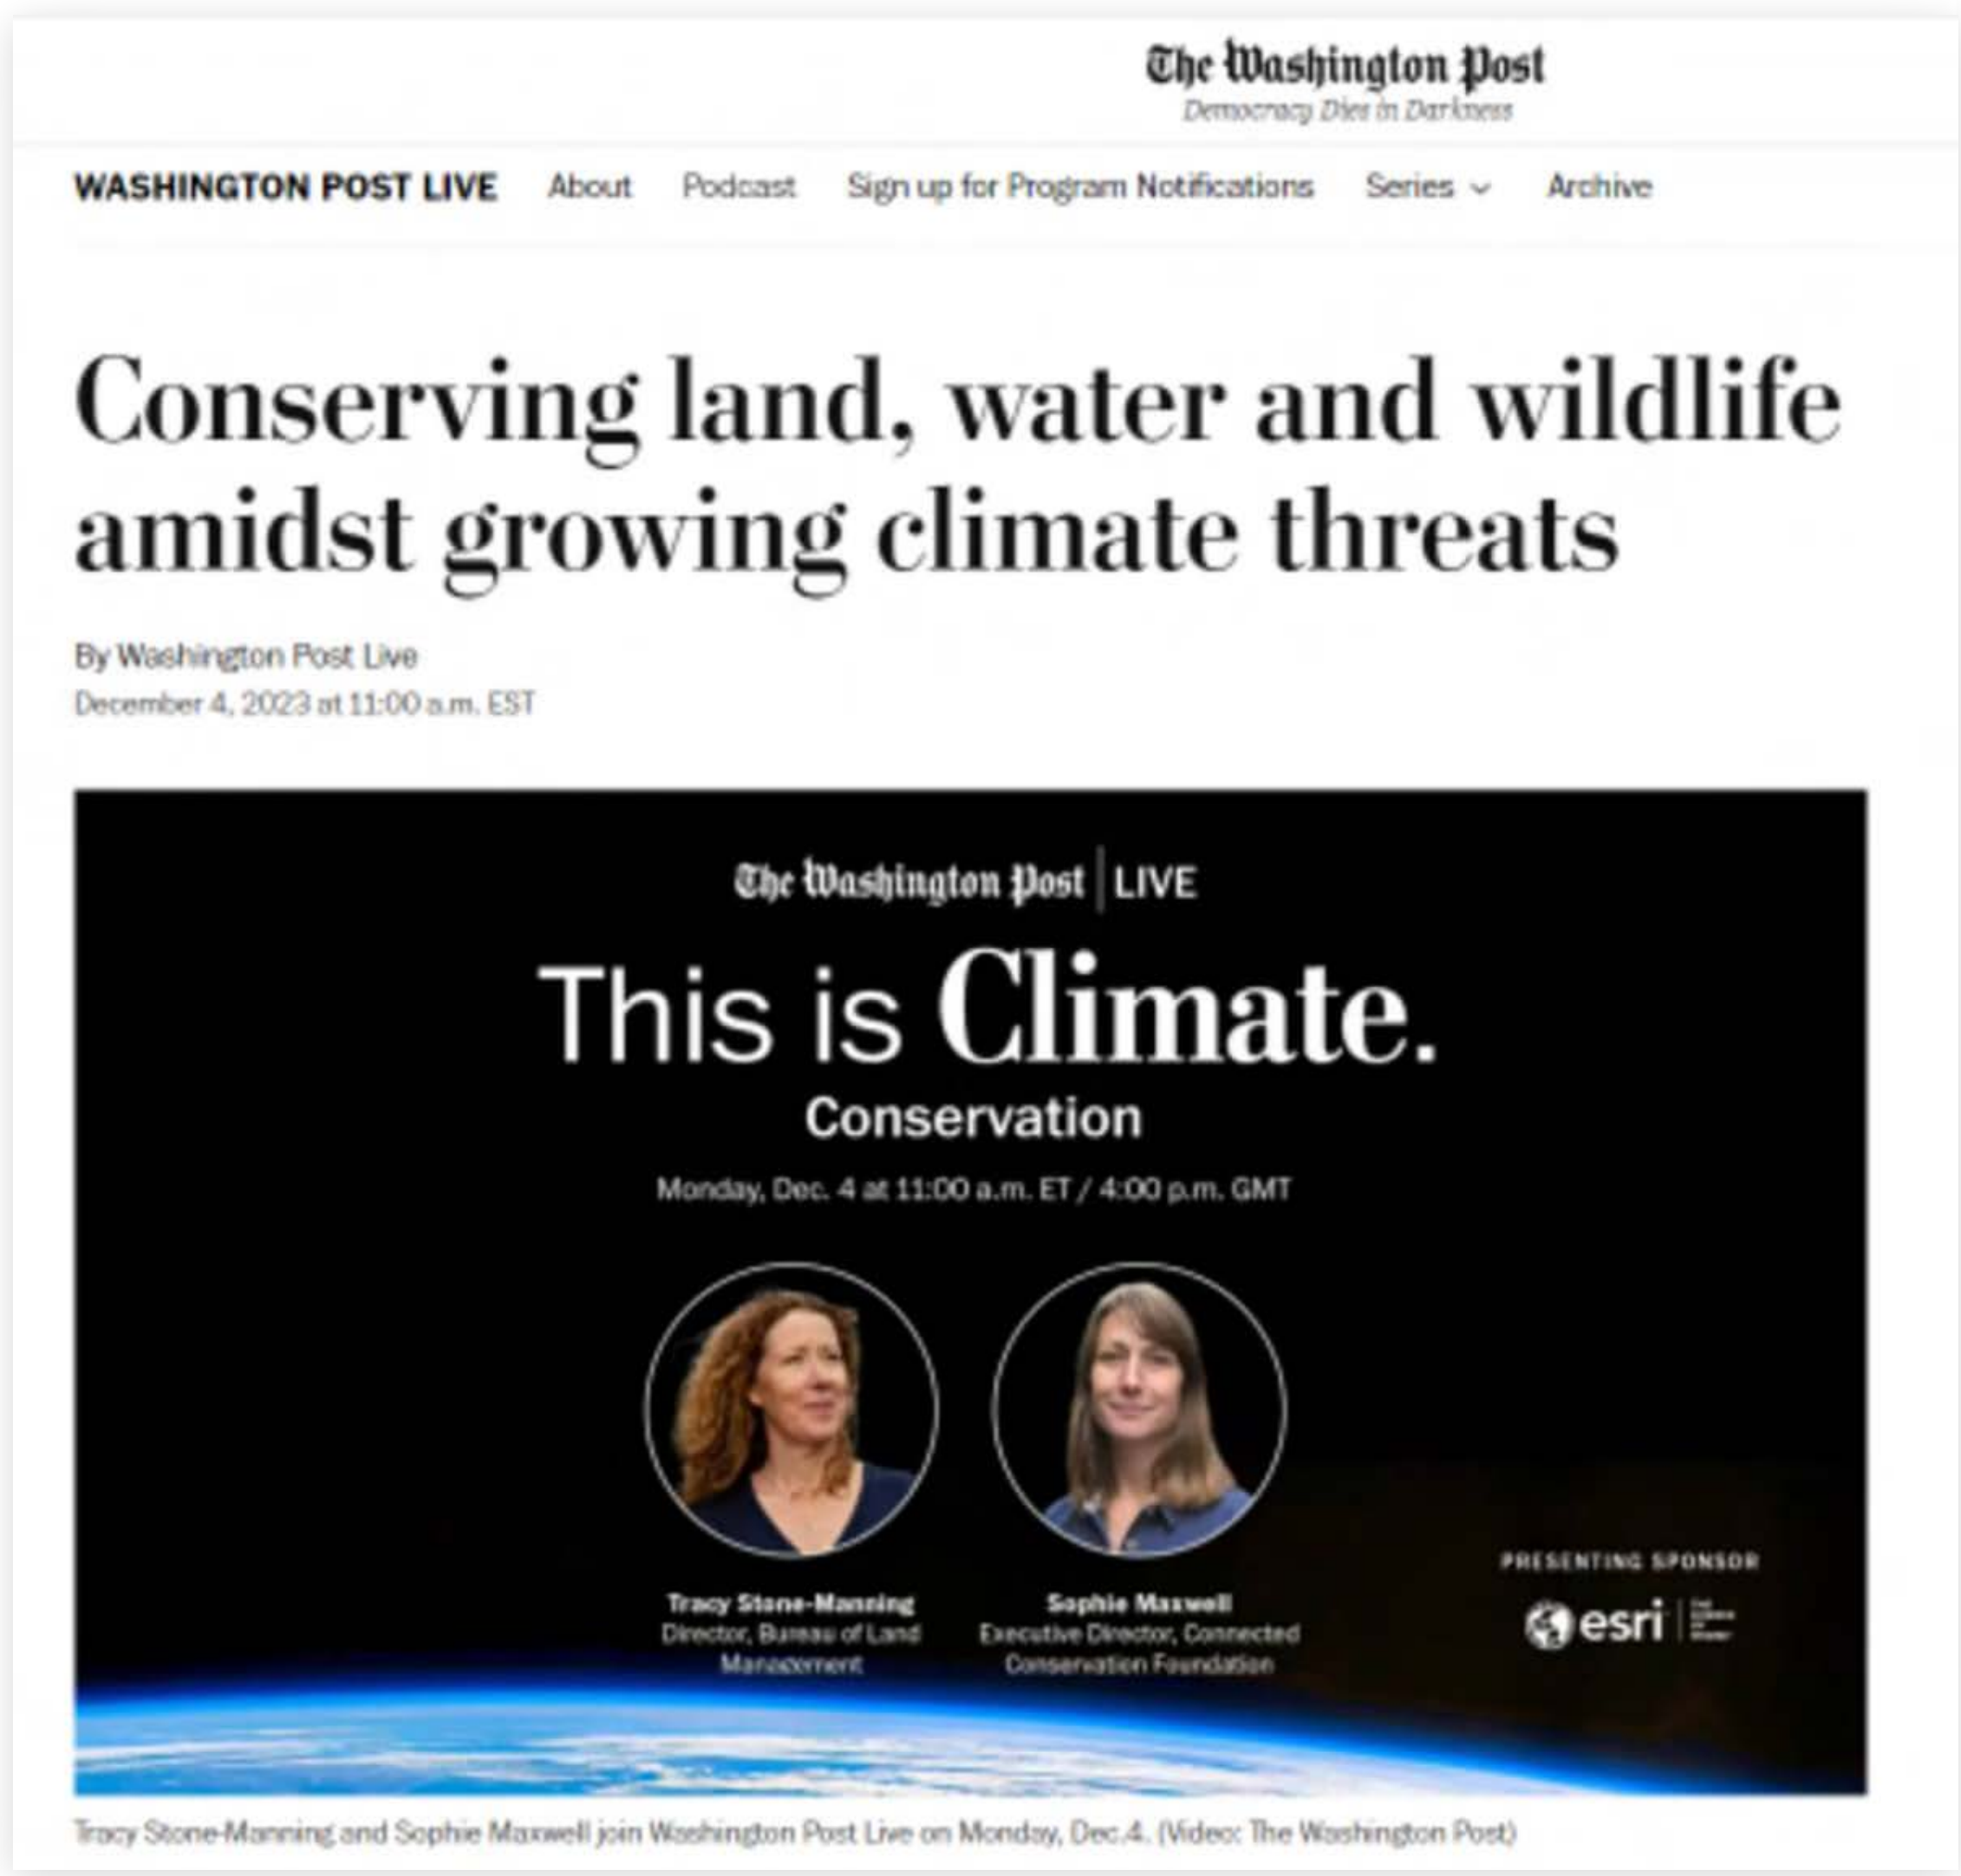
The Washington Post
Democracy Dies in Darkness

WASHINGTON POST LIVE About Podcast Sign up for Program Notifications Series Archive

Conserving land, water and wildlife amidst growing climate threats

By Washington Post Live
December 4, 2023 at 11:00 a.m. EST

The Washington Post | LIVE

This is Climate.
Conservation

Monday, Dec. 4 at 11:00 a.m. ET / 4:00 p.m. GMT

Tracy Stone-Manning
Director, Bureau of Land Management

Sophie Maxwell
Executive Director, Connected Conservation Foundation

PRESENTING SPONSOR
esri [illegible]

Tracy Stone-Manning and Sophie Maxwell join Washington Post Live on Monday, Dec.4. (Video: The Washington Post)